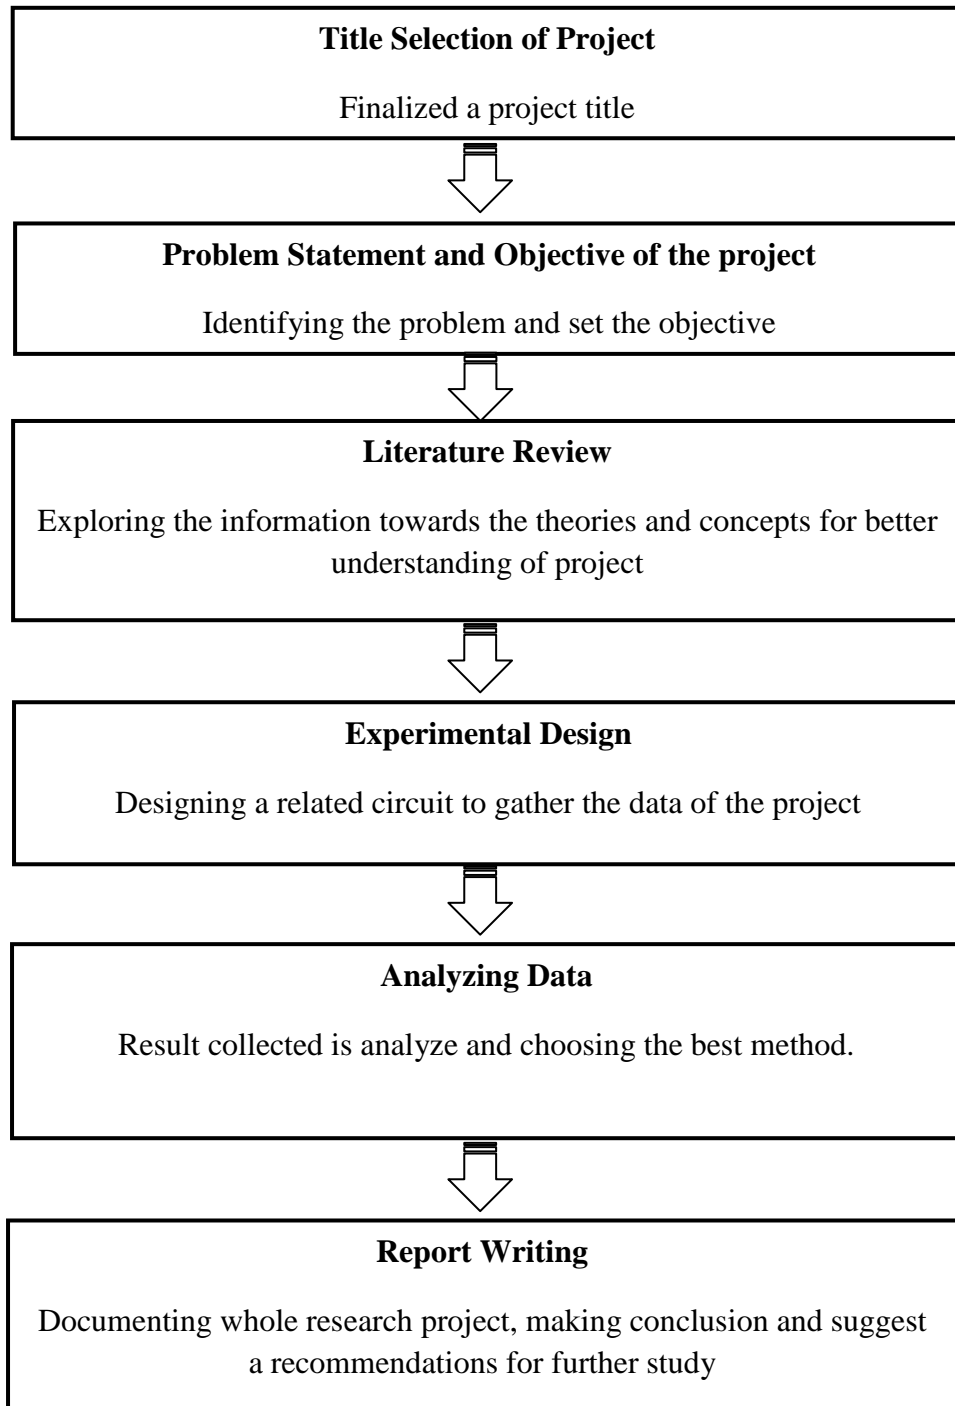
**Title Selection of Project**

Finalized a project title

**Problem Statement and Objective of the project**

Identifying the problem and set the objective

**Literature Review**

Exploring the information towards the theories and concepts for better understanding of project

**Experimental Design**

Designing a related circuit to gather the data of the project

**Analyzing Data**

Result collected is analyze and choosing the best method.

**Report Writing**

Documenting whole research project, making conclusion and suggest a recommendations for further study